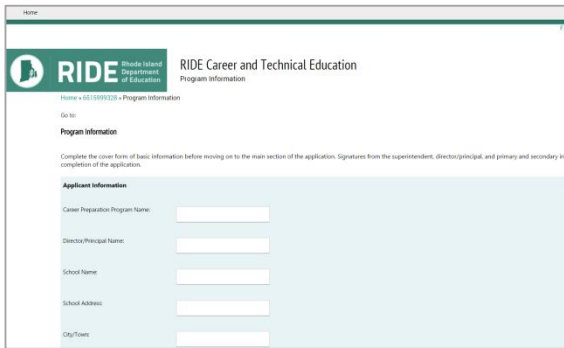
Home

RIDE Rhode Island Department of Education

RIDE Career and Technical Education

Program Information

Home » 6616999328 » Program Information

Go to:

Program Information

Complete the cover form of basic information before moving on to the main section of the application. Signatures from the superintendent, director/principal, and primary and secondary in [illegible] completion of the application.

Applicant Information

Career Preparation Program Name:

Director/Principal Name:

School Name:

School Address:

City/Town: